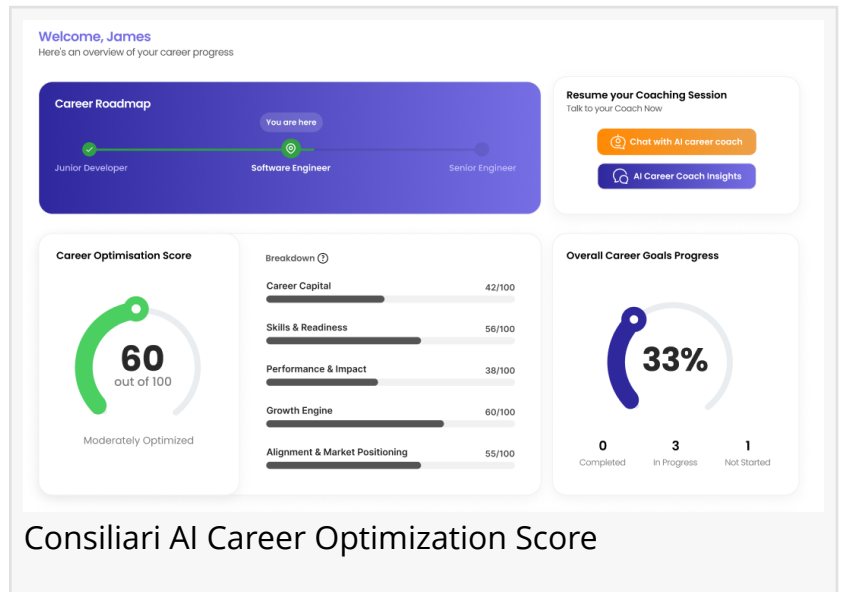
Welcome, James
Here's an overview of your career progress

Career Roadmap

You are here

Junior Developer

Software Engineer

Senior Engineer

Resume your Coaching Session
Talk to your Coach Now

Chat with AI career coach

AI Career Coach Insights

Career Optimisation Score

60
out of 100

Moderately Optimized

Breakdown

| | |
|---|---|
| Career Capital | 42/100 |
| Skills & Readiness | 56/100 |
| Performance & Impact | 38/100 |
| Growth Engine | 60/100 |
| Alignment & Market Positioning | 55/100 |

Overall Career Goals Progress

33%

| 0 | 3 | 1 |
|---|---|---|
| Completed | In Progress | Not Started |

Consiliari AI Career Optimization Score